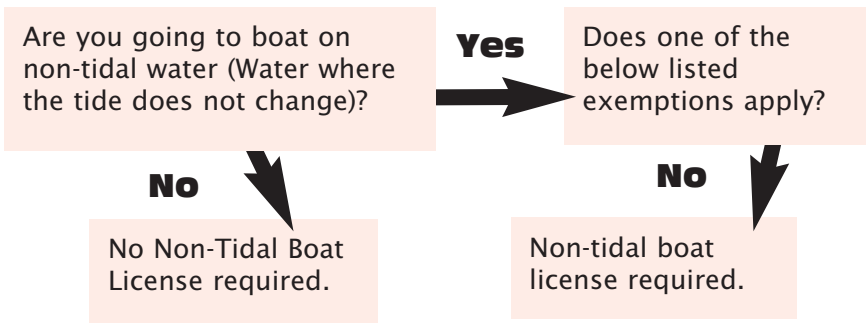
Are you going to boat on non-tidal water (Water where the tide does not change)?

Yes

Does one of the below listed exemptions apply?

No

No Non-Tidal Boat License required.

No

Non-tidal boat license required.